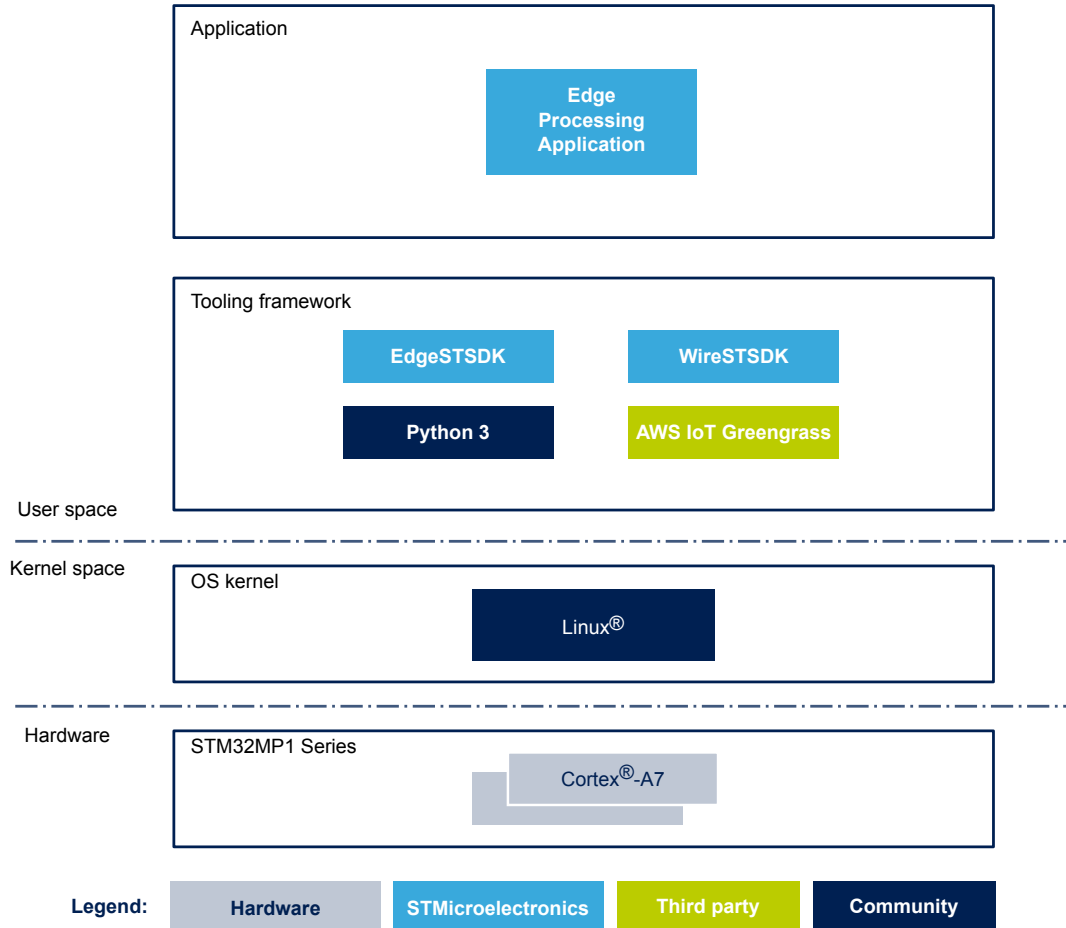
Application

Edge Processing Application

Tooling framework

EdgeSTSDK

WireSTSDK

Python 3

AWS IoT Greengrass

User space

Kernel space

OS kernel

Linux®

Hardware

STM32MP1 Series

Cortex®-A7

Legend:

Hardware

STMicroelectronics

Third party

Community